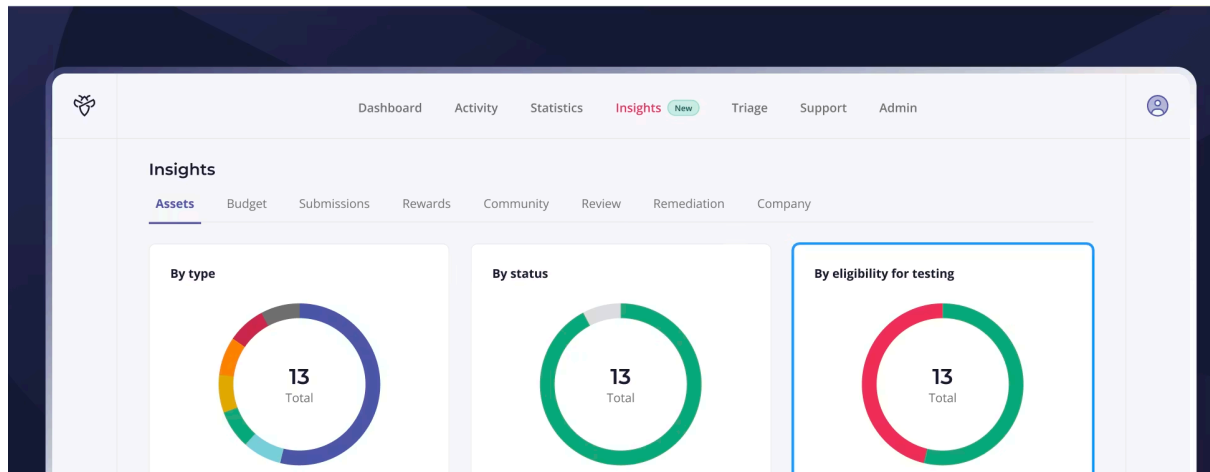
Dashboard Activity Statistics Insights New Triage Support Admin

Insights

Assets Budget Submissions Rewards Community Review Remediation Company

By type

13
Total

By status

13
Total

By eligibility for testing

13
Total